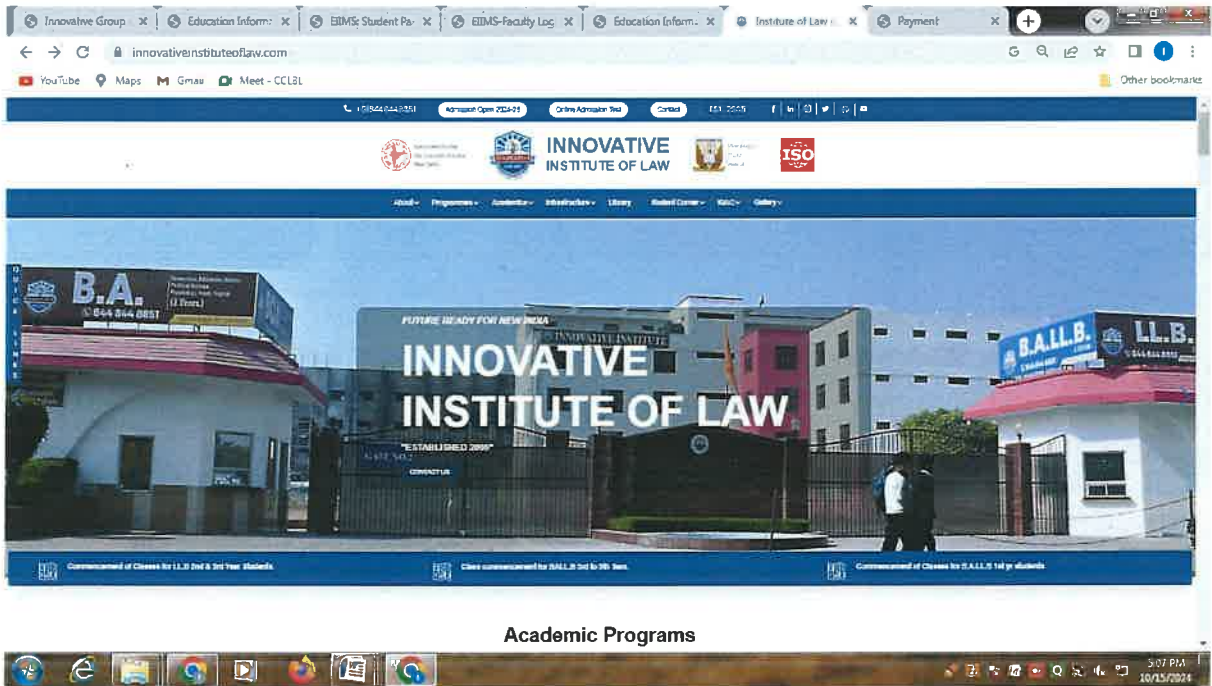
Innovative Group | Education Inform | EIIMS: Student Pa | EIIMS-Faculty Log | Education Inform | Institute of Law | Payment

innovativeinstituteoflaw.com

YouTube Maps Gmail Meet - CCLBL Other bookmarks

+918448448851 Admission Open 2024-25 Online Admission Test Contact

INNOVATIVE INSTITUTE OF LAW

ISO

About Programmes Academics Infrastructure Library Student Corner NAAC Gallery

B.A. 844 844 8851

FUTURE READY FOR NEW INDIA

INNOVATIVE INSTITUTE OF LAW

"ESTABLISHED 2005"

CONTACT US

B.A.LL.B. LL.B.

Commencement of Classes for LL.B 2nd & 3rd Year Students

Class commencement for BALL.B 3rd to 9th Sem.

Commencement of Classes for B.A.LL.B 1st yr students

Academic Programs

5:07 PM
10/15/2024